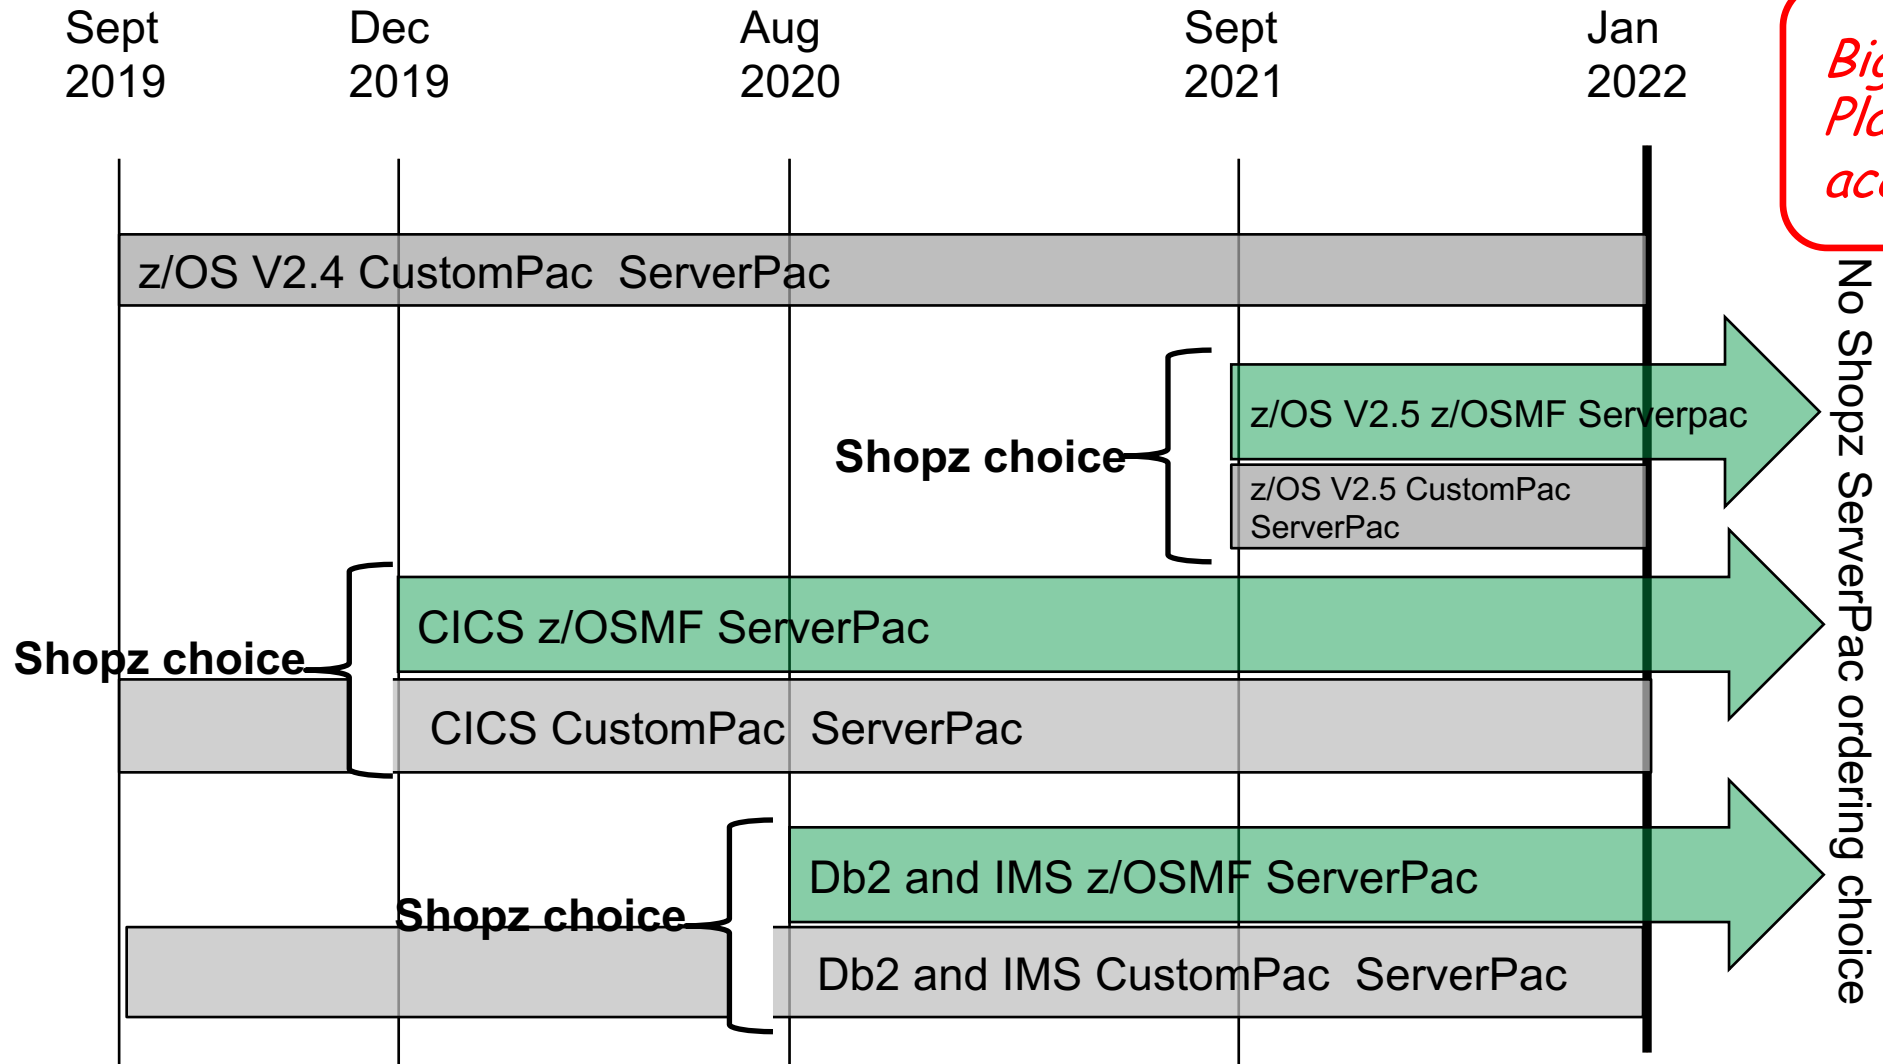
Sept 2019

Dec 2019

Aug 2020

Sept 2021

Jan 2022

Bi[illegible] Pl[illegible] ac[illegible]

z/OS V2.4 CustomPac ServerPac

Shopz choice

z/OS V2.5 z/OSMF Serverpac

z/OS V2.5 CustomPac ServerPac

No Shopz ServerPac ordering choice

Shopz choice

CICS z/OSMF ServerPac

CICS CustomPac ServerPac

Shopz choice

Db2 and IMS z/OSMF ServerPac

Db2 and IMS CustomPac ServerPac